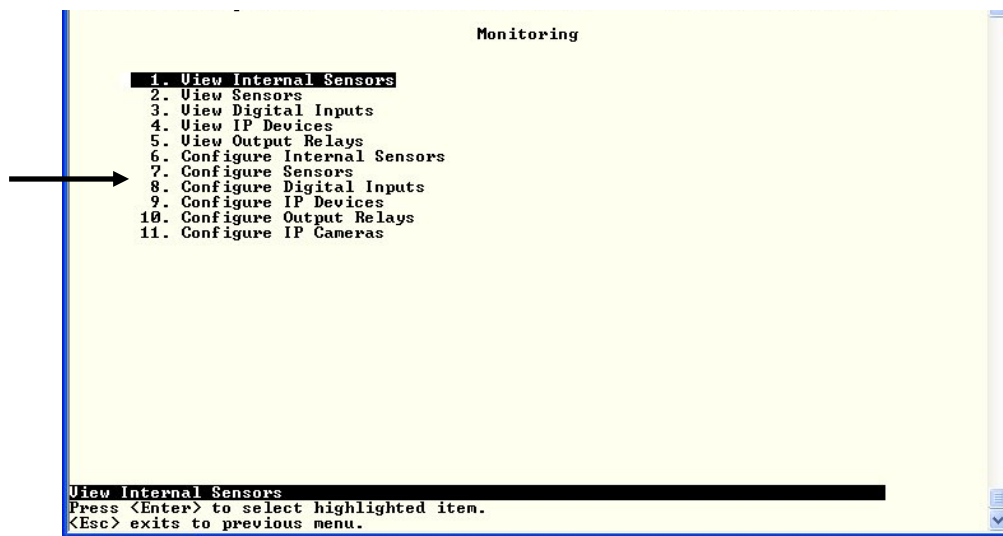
Monitoring

1. View Internal Sensors
2. View Sensors
3. View Digital Inputs
4. View IP Devices
5. View Output Relays
6. Configure Internal Sensors
7. Configure Sensors
8. Configure Digital Inputs
9. Configure IP Devices
10. Configure Output Relays
11. Configure IP Cameras

View Internal Sensors
Press <Enter> to select highlighted item.
<Esc> exits to previous menu.